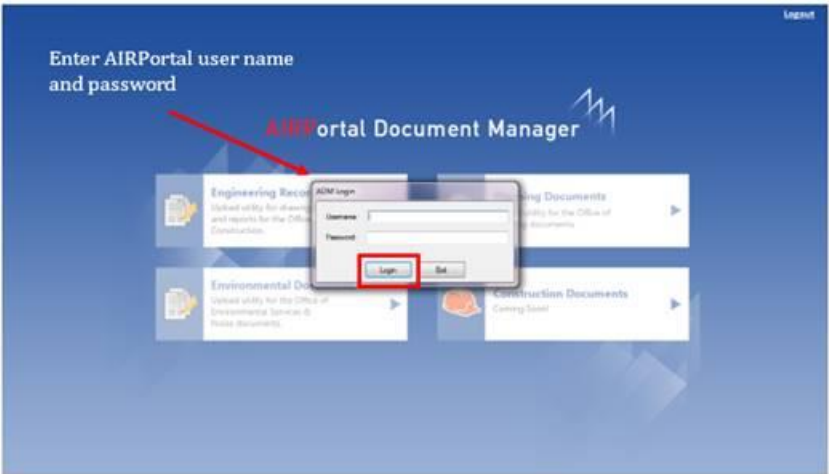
Logout

Enter AIRPortal user name and password

AIRPortal Document Manager

Engineering Reco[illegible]
Upload utility for drawings and reports for the Office of Construction.

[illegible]ing Documents
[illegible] utility for the Office of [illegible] documents.

ADM Login
Username
Password
Login
Exit

Environmental Do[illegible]
Upload utility for the Office of Environmental Services & Noise documents.

Construction Documents
Coming Soon!